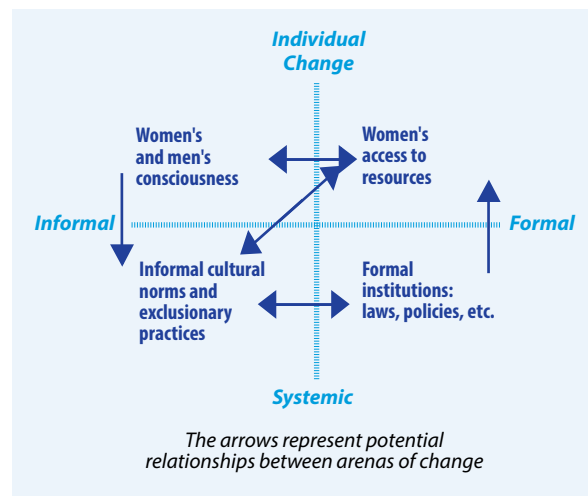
Individual Change

Women's and men's consciousness

Women's access to resources

Informal

Formal

Informal cultural norms and exclusionary practices

Formal institutions: laws, policies, etc.

Systemic

The arrows represent potential relationships between arenas of change